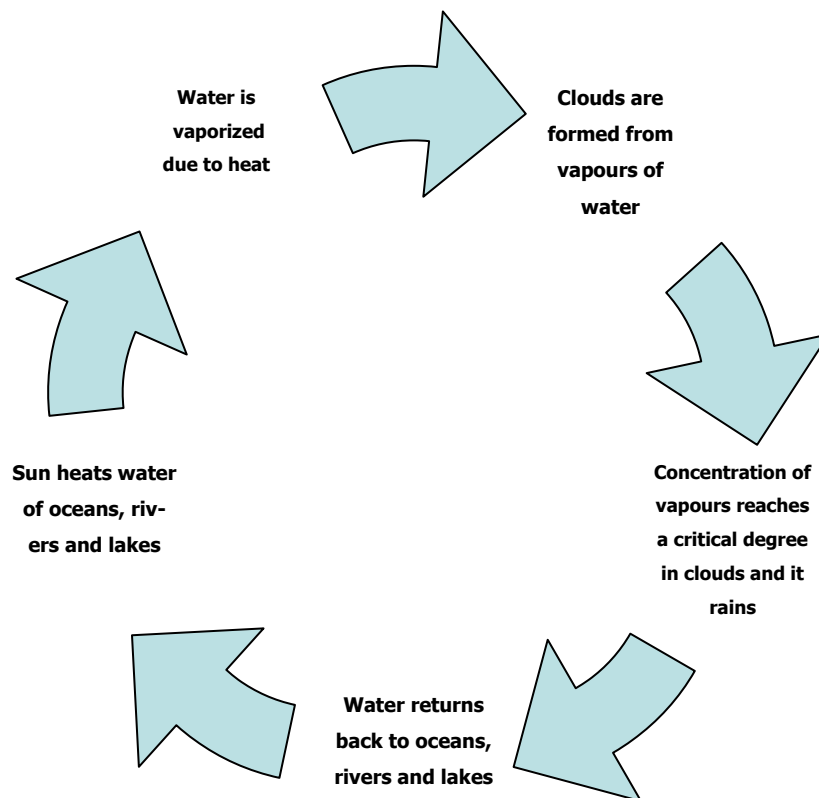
Water is vaporized due to heat

Clouds are formed from vapours of water

Concentration of vapours reaches a critical degree in clouds and it rains

Water returns back to oceans, rivers and lakes

Sun heats water of oceans, rivers and lakes